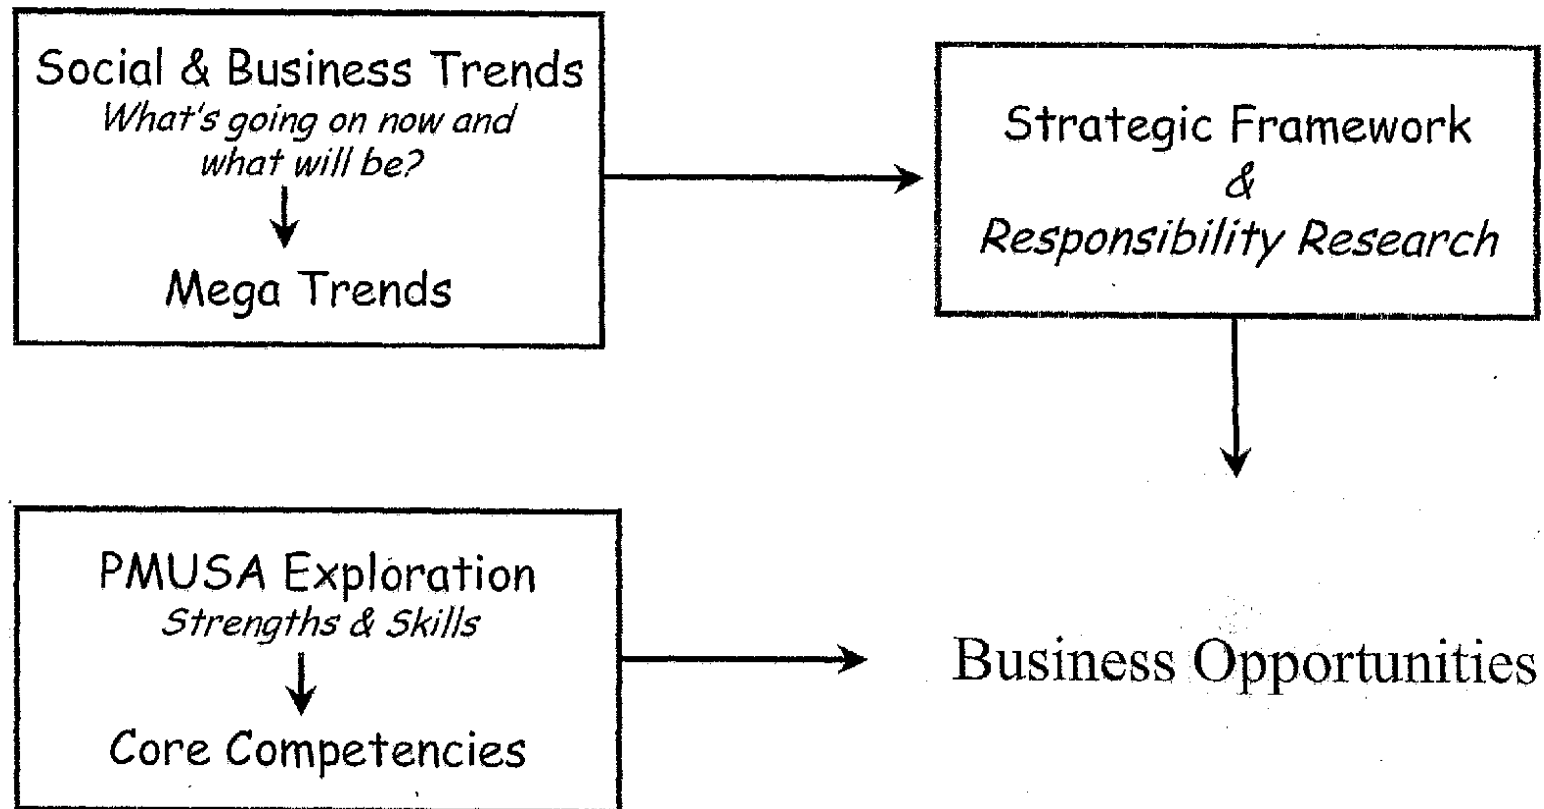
Social & Business Trends
*What's going on now and what will be?*

Mega Trends

Strategic Framework
&
*Responsibility Research*

PMUSA Exploration
*Strengths & Skills*

Core Competencies

Business Opportunities